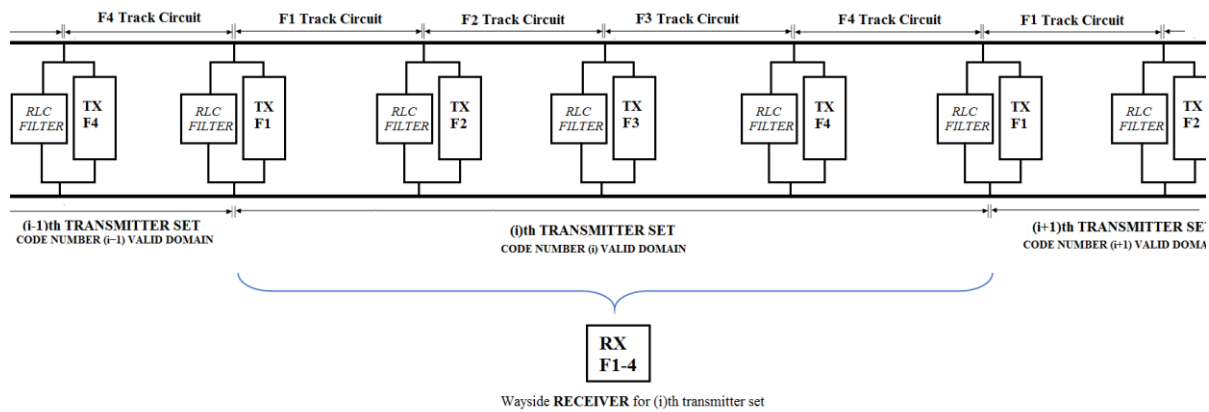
F4 Track Circuit | F1 Track Circuit | F2 Track Circuit | F3 Track Circuit | F4 Track Circuit | F1 Track Circuit

RLC FILTER | TX F4 | RLC FILTER | TX F1 | RLC FILTER | TX F2 | RLC FILTER | TX F3 | RLC FILTER | TX F4 | RLC FILTER | TX F1 | RLC FILTER | TX F2

(i-1)th TRANSMITTER SET
CODE NUMBER (i−1) VALID DOMAIN

(i)th TRANSMITTER SET
CODE NUMBER (i) VALID DOMAIN

(i+1)th TRANSMITTER SE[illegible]
CODE NUMBER (i+1) VALID DOMA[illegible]

RX
F1-4

Wayside RECEIVER for (i)th transmitter set